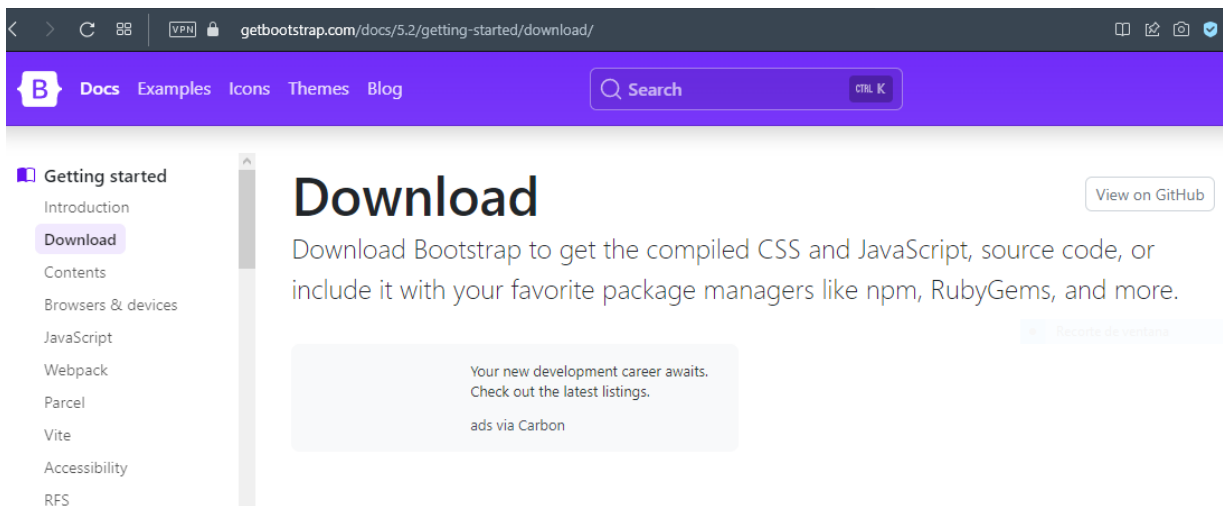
VPN getbootstrap.com/docs/5.2/getting-started/download/

B Docs Examples Icons Themes Blog

Search CTRL K

Getting started
Introduction
Download
Contents
Browsers & devices
JavaScript
Webpack
Parcel
Vite
Accessibility
RFS

Download

View on GitHub

Download Bootstrap to get the compiled CSS and JavaScript, source code, or include it with your favorite package managers like npm, RubyGems, and more.

Recorte de ventana

Your new development career awaits. Check out the latest listings.

ads via Carbon